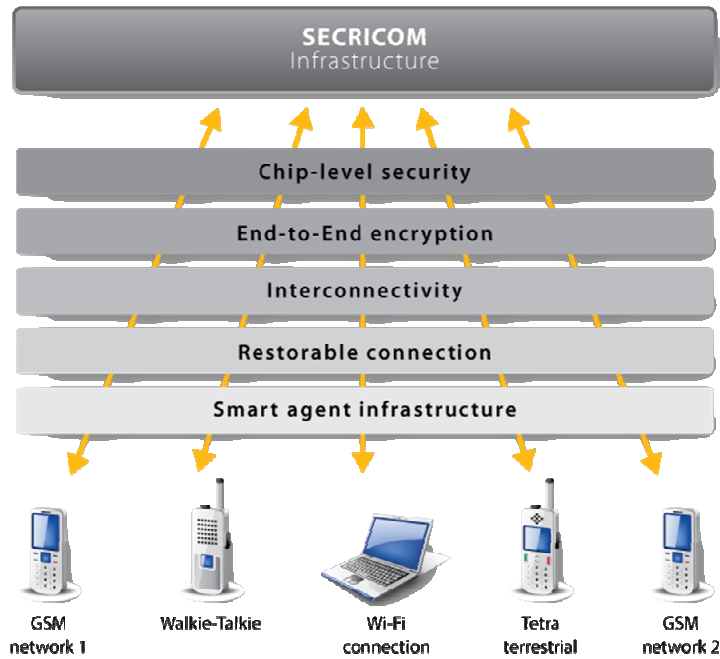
SECRICOM
Infrastructure

Chip-level security

End-to-End encryption

Interconnectivity

Restorable connection

Smart agent infrastructure

GSM network 1

Walkie-Talkie

Wi-Fi connection

Tetra terrestrial

GSM network 2